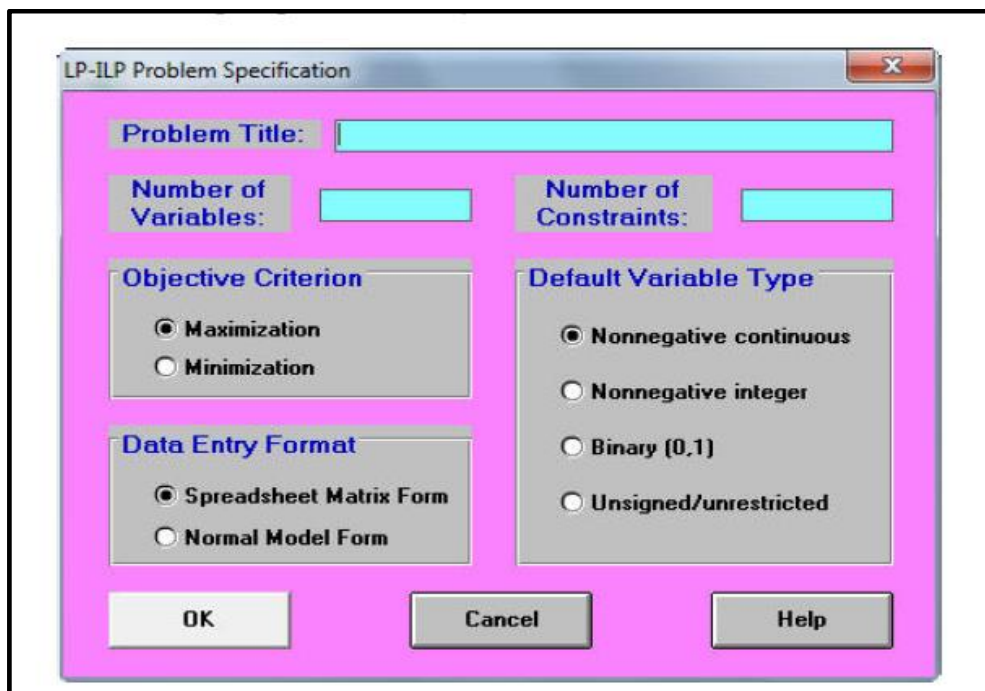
LP-ILP Problem Specification

Problem Title:

Number of Variables:

Number of Constraints:

Objective Criterion

Maximization

Minimization

Default Variable Type

Nonnegative continuous

Nonnegative integer

Binary (0,1)

Unsigned/unrestricted

Data Entry Format

Spreadsheet Matrix Form

Normal Model Form

OK

Cancel

Help